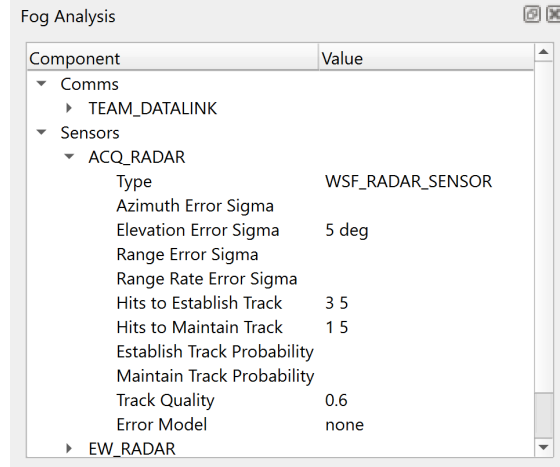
Fog Analysis

| Component | Value |
|---|---|
| Comms | |
| TEAM_DATALINK | |
| Sensors | |
| ACQ_RADAR | |
| Type | WSF_RADAR_SENSOR |
| Azimuth Error Sigma | |
| Elevation Error Sigma | 5 deg |
| Range Error Sigma | |
| Range Rate Error Sigma | |
| Hits to Establish Track | 3 5 |
| Hits to Maintain Track | 1 5 |
| Establish Track Probability | |
| Maintain Track Probability | |
| Track Quality | 0.6 |
| Error Model | none |
| EW_RADAR | |